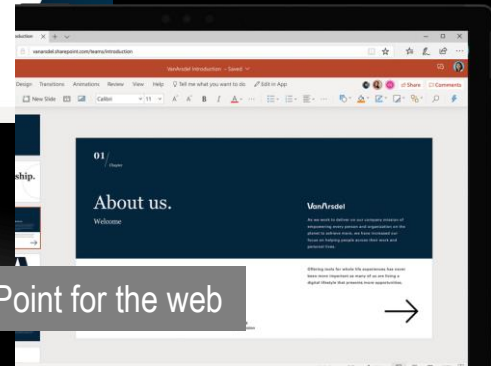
troduction × + ∨

vanarsdel.sharepoint.com/teams/introduction

VanArsdel Introduction - Saved

Design Transitions Animations Review View Help Tell me what you want to do Edit in App

Share Comments

New Slide Calibri 11

ship.

01 / Chapter

About us.

Welcome

VanArsdel

As we work to deliver on our company mission of empowering every person and organization on the planet to achieve more, we have increased our focus on helping people across their work and personal lives.

Offering tools for whole life experiences has never been more important as many of us are living a digital lifestyle that presents more opportunities.

Point for the web